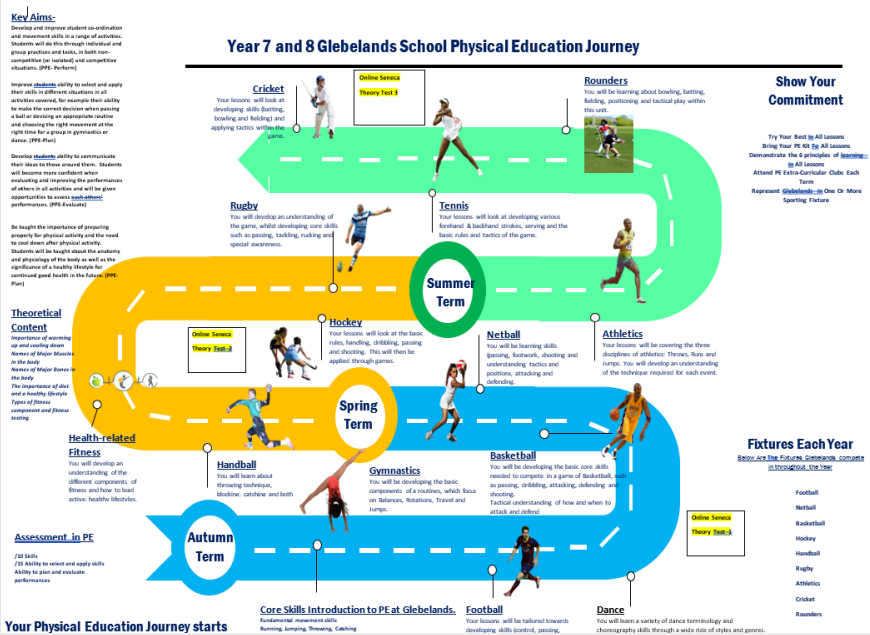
Key Aims-
Develop and improve student co-ordination and movement skills in a range of activities. Students will do this through individual and group practices and tasks, in both non-competitive (or isolated) and competitive situations. (PPE- Perform)

Improve students ability to select and apply their skills in different situations in all activities covered, for example their ability to make the correct decision when passing a ball or devising an appropriate routine and choosing the right movement at the right time for a group in gymnastics or dance. (PPE-Plan)

Develop students ability to communicate their ideas to those around them. Students will become more confident when evaluating and improving the performances of others in all activities and will be given opportunities to assess each others' performances. (PPE-Evaluate)

Be taught the importance of preparing properly for physical activity and the need to cool down after physical activity. Students will be taught about the anatomy and physiology of the body as well as the significance of a healthy lifestyle for continued good health in the future. (PPE-Plan)

Theoretical Content
Importance of warming up and cooling down
Names of Major Muscles in the body
Names of Major Bones in the body
The importance of diet and a healthy lifestyle
Types of fitness component and fitness testing

Health-related Fitness
You will develop an understanding of the different components of fitness and how to lead active, healthy lifestyles.

Assessment in PE
/10 Skills
/15 Ability to select and apply skills
Ability to plan and evaluate performances

Your Physical Education Journey starts

Year 7 and 8 Glebelands School Physical Education Journey

Cricket
Your lessons will look at developing skills (batting, bowling and fielding) and applying tactics within the game.

Online Seneca Theory Test 3

Rounders
You will be learning about bowling, batting, fielding, positioning and tactical play within this unit.

Show Your Commitment

Try Your Best In All Lessons
Bring Your PE Kit To All Lessons
Demonstrate the 6 principles of learning in All Lessons
Attend PE Extra-Curricular Clubs Each Term
Represent Glebelands in One Or More Sporting Fixture

Rugby
You will develop an understanding of the game, whilst developing core skills such as passing, tackling, rucking and special awareness.

Tennis
Your lessons will look at developing various forehand & backhand strokes, serving and the basic rules and tactics of the game.

Summer Term

Online Seneca Theory Test 2

Hockey
Your lessons will look at the basic rules, handling, dribbling, passing and shooting. This will then be applied through games.

Netball
You will be learning skills (passing, footwork, shooting and understanding tactics and positions, attacking and defending.

Athletics
You lessons will be covering the three disciplines of athletics: Throws, Runs and Jumps. You will develop an understanding of the technique required for each event.

Spring Term

Handball
You will learn about throwing technique, blocking, catching and both

Gymnastics
You will be developing the basic components of a routines, which focus on Balances, Rotations, Travel and Jumps.

Basketball
You will be developing the basic core skills needed to compete in a game of Basketball, such as passing, dribbling, attacking, defending and shooting.
Tactical understanding of how and when to attack and defend

Fixtures Each Year
Below Are The Fixtures Glebelands compete in throughout the Year

Football
Netball
Basketball
Hockey
Handball
Rugby
Athletics
Cricket
Rounders

Online Seneca Theory Test 1

Autumn Term

Core Skills Introduction to PE at Glebelands.
Fundamental movement skills
Running, Jumping, Throwing, Catching

Football
Your lessons will be tailored towards developing skills (control, passing,

Dance
You will learn a variety of dance terminology and choreography skills through a wide ride of styles and genres.